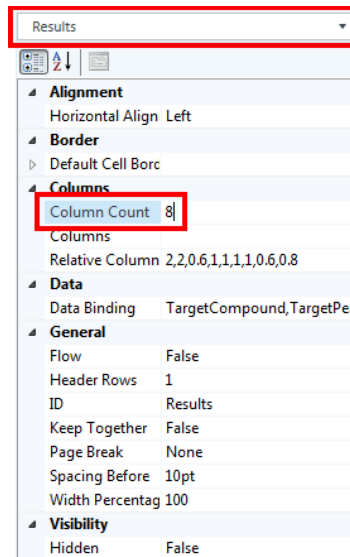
Results

Alignment

| | |
|---|---|
| Horizontal Align | Left |

Border

| | |
|---|---|
| Default Cell Bord | |

Columns

| | |
|---|---|
| Column Count | 8 |
| Columns | |
| Relative Column | 2,2,0.6,1,1,1,1,0.6,0.8 |

Data

| | |
|---|---|
| Data Binding | TargetCompound,TargetPe |

General

| | |
|---|---|
| Flow | False |
| Header Rows | 1 |
| ID | Results |
| Keep Together | False |
| Page Break | None |
| Spacing Before | 10pt |
| Width Percentag | 100 |

Visibility

| | |
|---|---|
| Hidden | False |